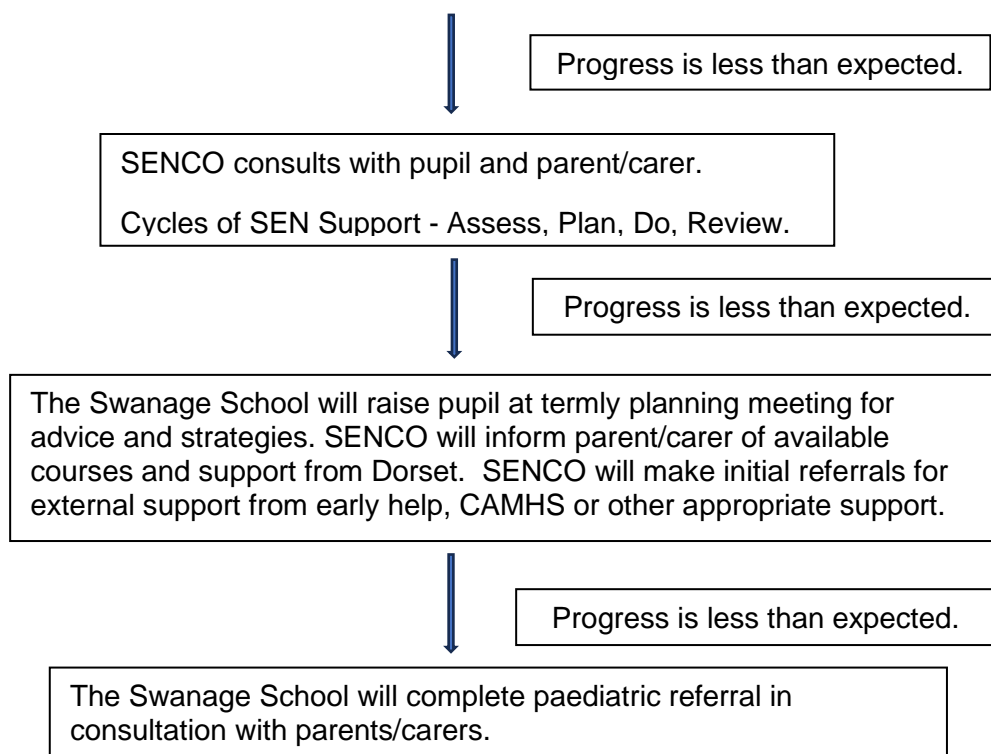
Progress is less than expected.

SENCO consults with pupil and parent/carer.

Cycles of SEN Support - Assess, Plan, Do, Review.

Progress is less than expected.

The Swanage School will raise pupil at termly planning meeting for advice and strategies. SENCO will inform parent/carer of available courses and support from Dorset. SENCO will make initial referrals for external support from early help, CAMHS or other appropriate support.

Progress is less than expected.

The Swanage School will complete paediatric referral in consultation with parents/carers.